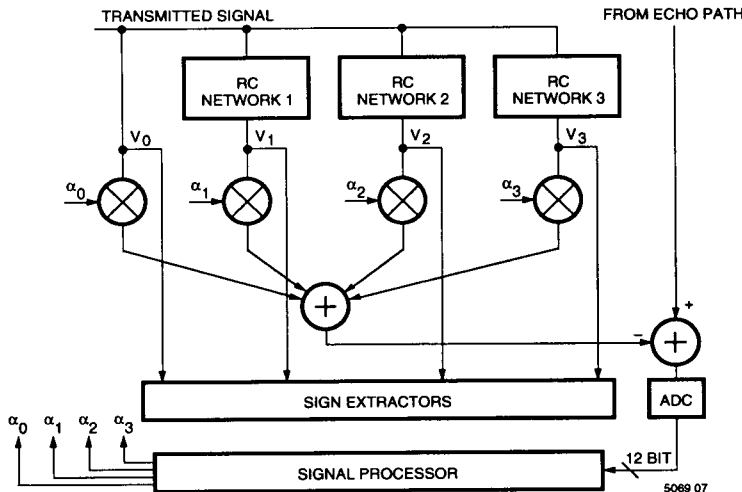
TRANSMITTED SIGNAL

FROM ECHO PATH

RC NETWORK 1

RC NETWORK 2

RC NETWORK 3

$V_0$

$V_1$

$V_2$

$V_3$

$\alpha_0$

$\alpha_1$

$\alpha_2$

$\alpha_3$

+

−

+

+

SIGN EXTRACTORS

ADC

$\alpha_0$ $\alpha_1$ $\alpha_2$ $\alpha_3$

SIGNAL PROCESSOR

12 BIT

5069 07